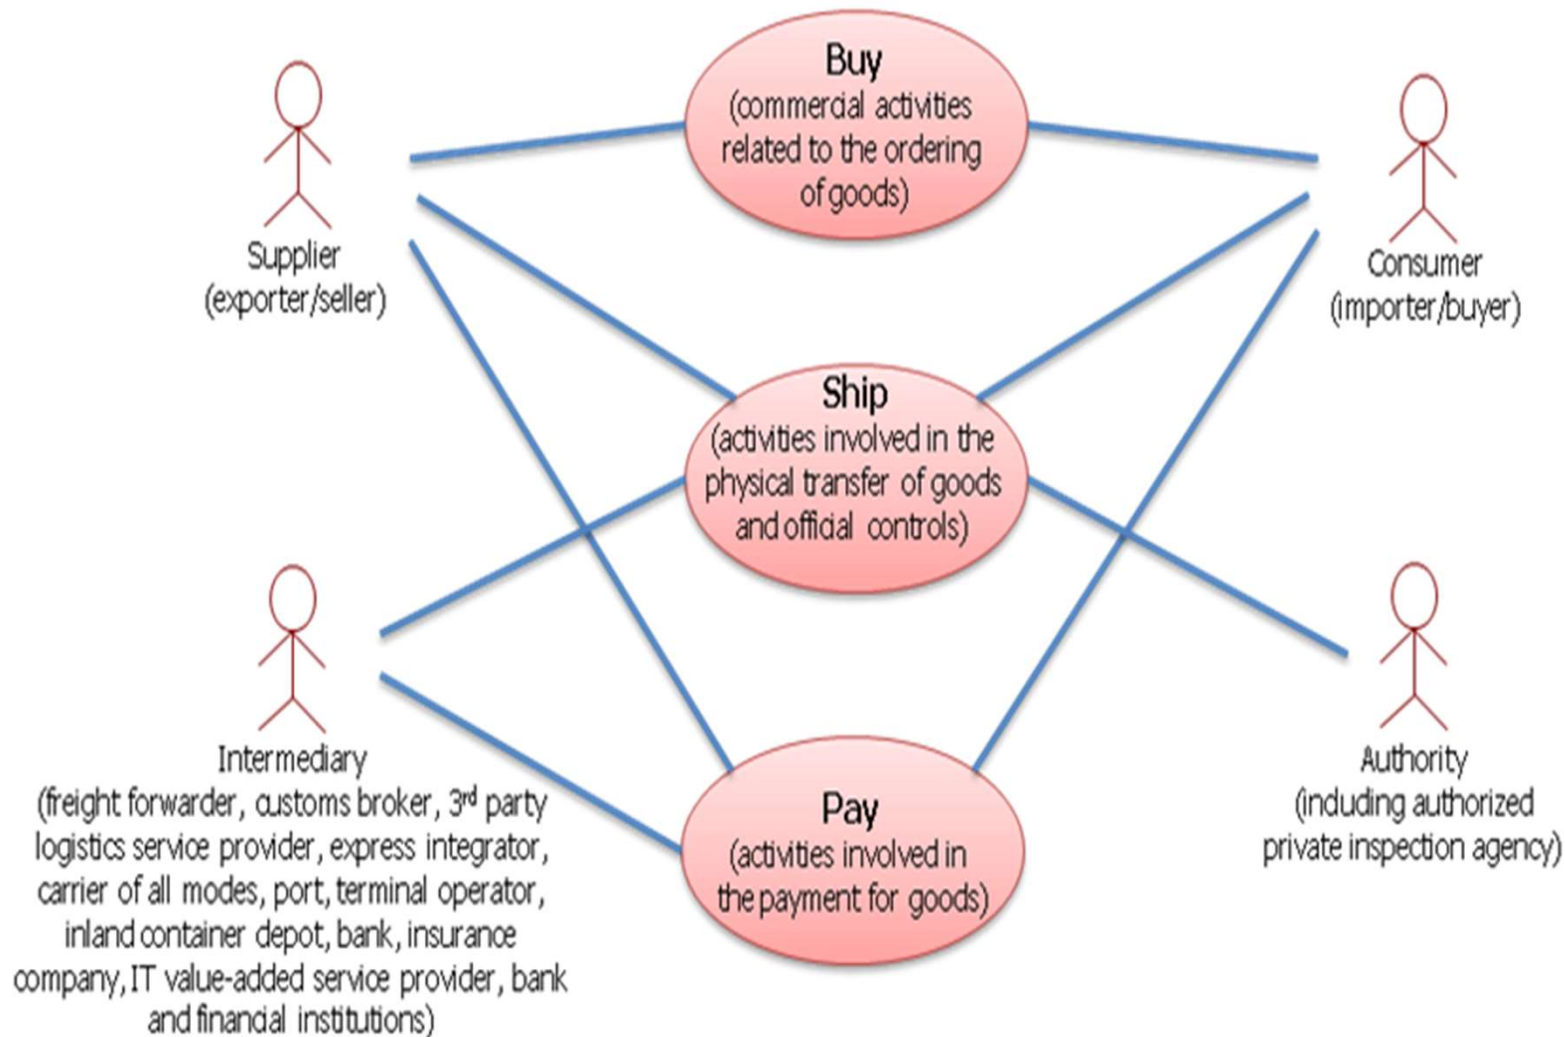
Buy
(commercial activities related to the ordering of goods)

Supplier
(exporter/seller)

Consumer
(importer/buyer)

Ship
(activities involved in the physical transfer of goods and official controls)

Intermediary
(freight forwarder, customs broker, 3rd party logistics service provider, express integrator, carrier of all modes, port, terminal operator, inland container depot, bank, insurance company, IT value-added service provider, bank and financial institutions)

Authority
(including authorized private inspection agency)

Pay
(activities involved in the payment for goods)